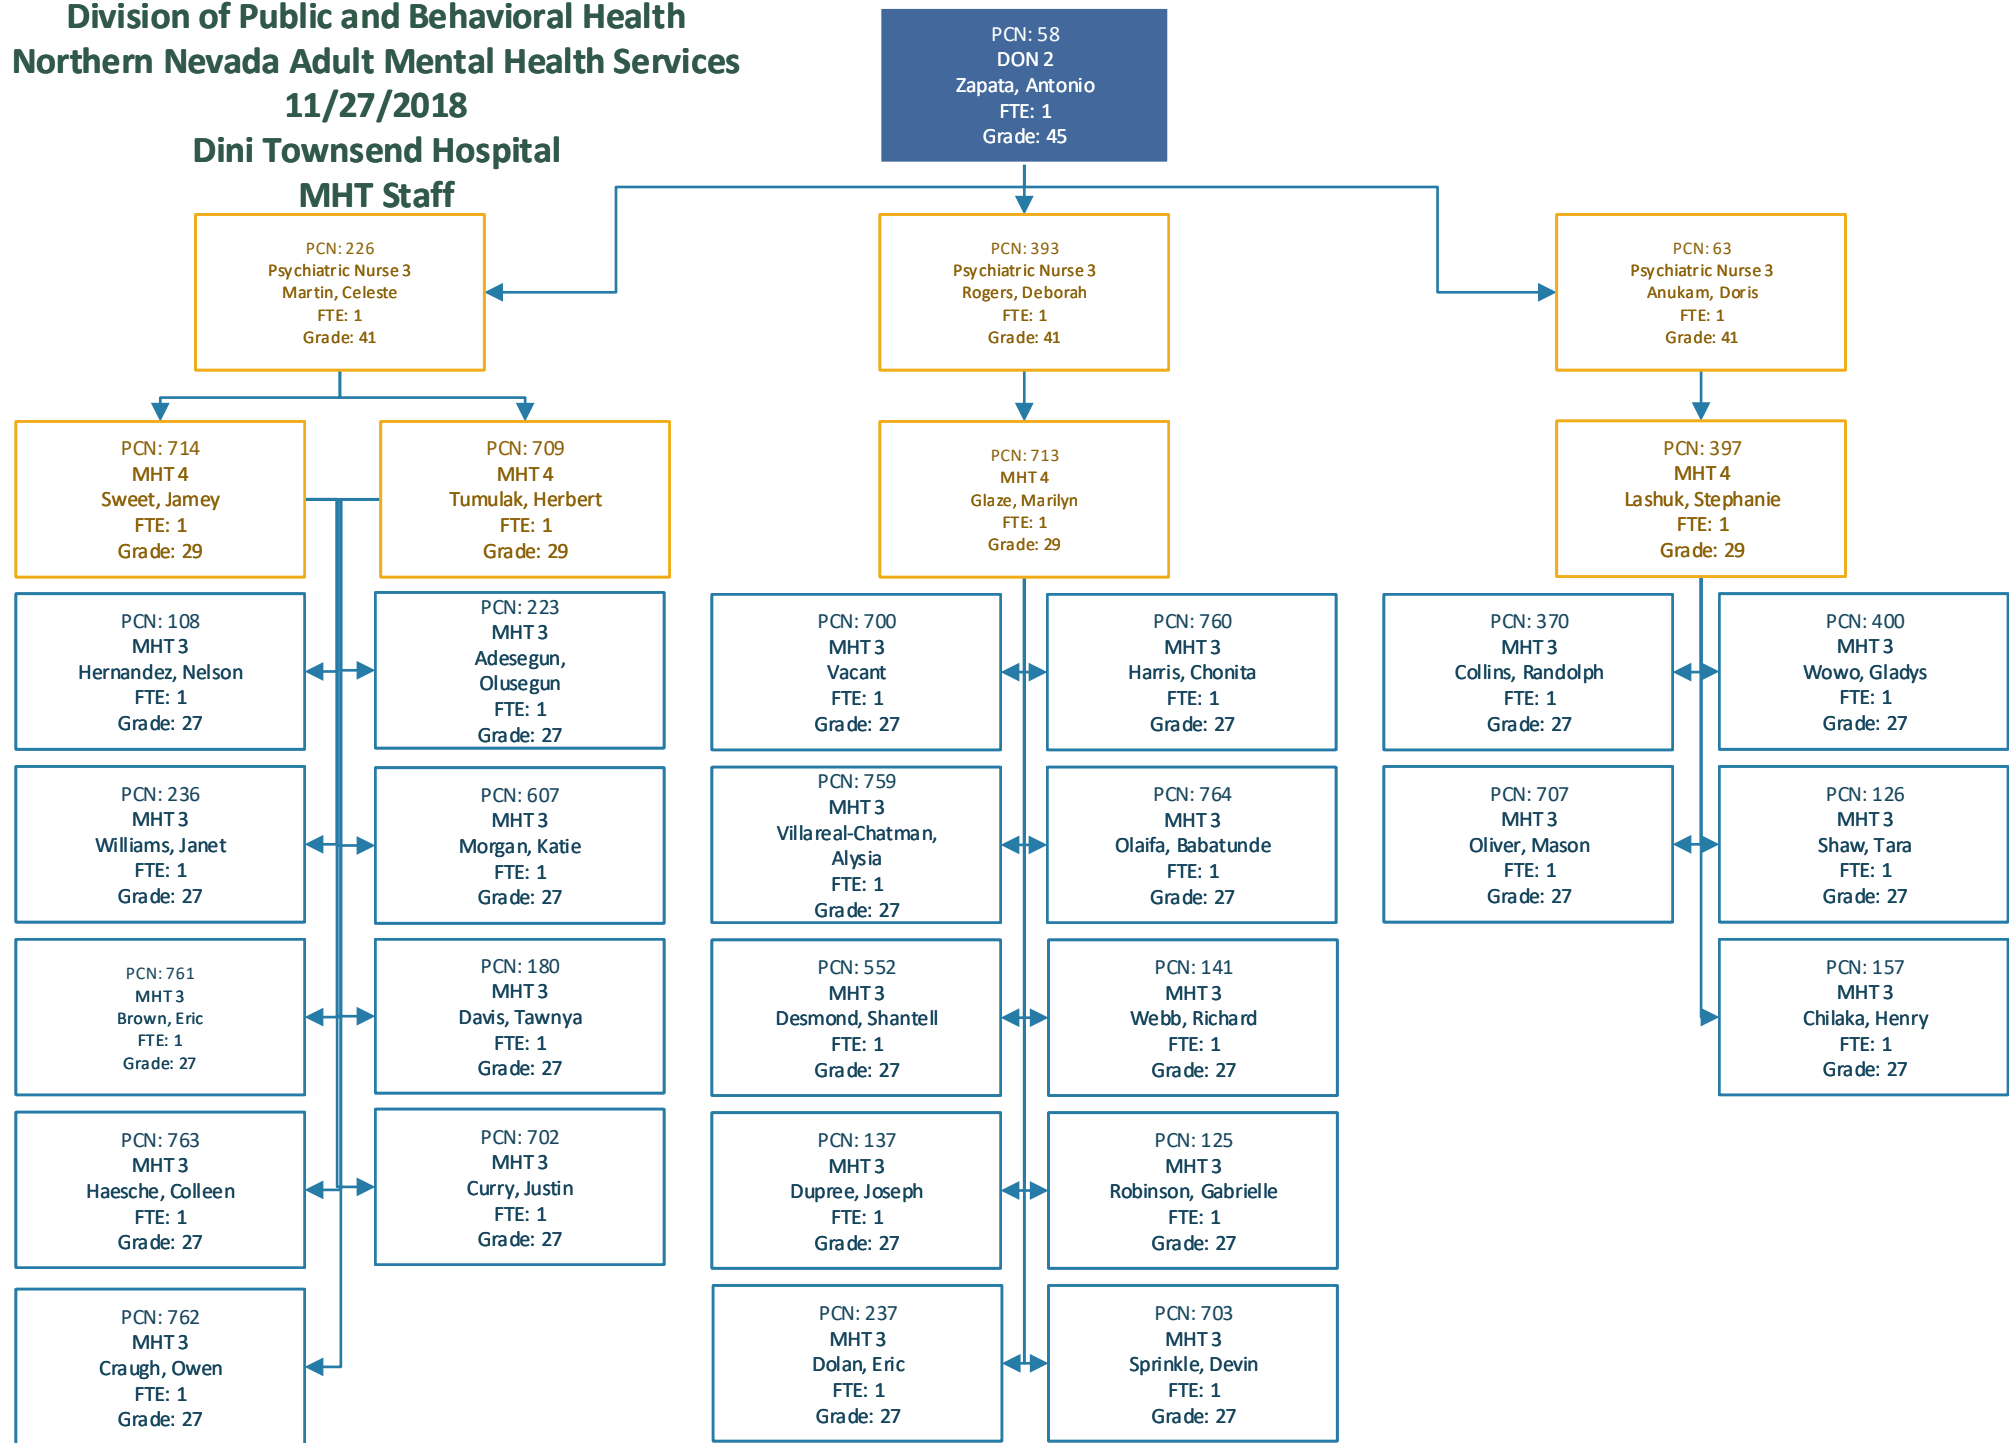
Division of Public and Behavioral Health
Northern Nevada Adult Mental Health Services
11/27/2018
Dini Townsend Hospital
MHT Staff

PCN: 58
DON 2
Zapata, Antonio
FTE: 1
Grade: 45

PCN: 226
Psychiatric Nurse 3
Martin, Celeste
FTE: 1
Grade: 41

PCN: 393
Psychiatric Nurse 3
Rogers, Deborah
FTE: 1
Grade: 41

PCN: 63
Psychiatric Nurse 3
Anukam, Doris
FTE: 1
Grade: 41

PCN: 714
MHT 4
Sweet, Jamey
FTE: 1
Grade: 29

PCN: 709
MHT 4
Tumulak, Herbert
FTE: 1
Grade: 29

PCN: 713
MHT 4
Glaze, Marilyn
FTE: 1
Grade: 29

PCN: 397
MHT 4
Lashuk, Stephanie
FTE: 1
Grade: 29

PCN: 108
MHT 3
Hernandez, Nelson
FTE: 1
Grade: 27

PCN: 223
MHT 3
Adesegun, Olusegun
FTE: 1
Grade: 27

PCN: 700
MHT 3
Vacant
FTE: 1
Grade: 27

PCN: 760
MHT 3
Harris, Chonita
FTE: 1
Grade: 27

PCN: 370
MHT 3
Collins, Randolph
FTE: 1
Grade: 27

PCN: 400
MHT 3
Wowo, Gladys
FTE: 1
Grade: 27

PCN: 236
MHT 3
Williams, Janet
FTE: 1
Grade: 27

PCN: 607
MHT 3
Morgan, Katie
FTE: 1
Grade: 27

PCN: 759
MHT 3
Villareal-Chatman, Alysia
FTE: 1
Grade: 27

PCN: 764
MHT 3
Olaifa, Babatunde
FTE: 1
Grade: 27

PCN: 707
MHT 3
Oliver, Mason
FTE: 1
Grade: 27

PCN: 126
MHT 3
Shaw, Tara
FTE: 1
Grade: 27

PCN: 761
MHT 3
Brown, Eric
FTE: 1
Grade: 27

PCN: 180
MHT 3
Davis, Tawnya
FTE: 1
Grade: 27

PCN: 552
MHT 3
Desmond, Shantell
FTE: 1
Grade: 27

PCN: 141
MHT 3
Webb, Richard
FTE: 1
Grade: 27

PCN: 157
MHT 3
Chilaka, Henry
FTE: 1
Grade: 27

PCN: 763
MHT 3
Haesche, Colleen
FTE: 1
Grade: 27

PCN: 702
MHT 3
Curry, Justin
FTE: 1
Grade: 27

PCN: 137
MHT 3
Dupree, Joseph
FTE: 1
Grade: 27

PCN: 125
MHT 3
Robinson, Gabrielle
FTE: 1
Grade: 27

PCN: 762
MHT 3
Craugh, Owen
FTE: 1
Grade: 27

PCN: 237
MHT 3
Dolan, Eric
FTE: 1
Grade: 27

PCN: 703
MHT 3
Sprinkle, Devin
FTE: 1
Grade: 27